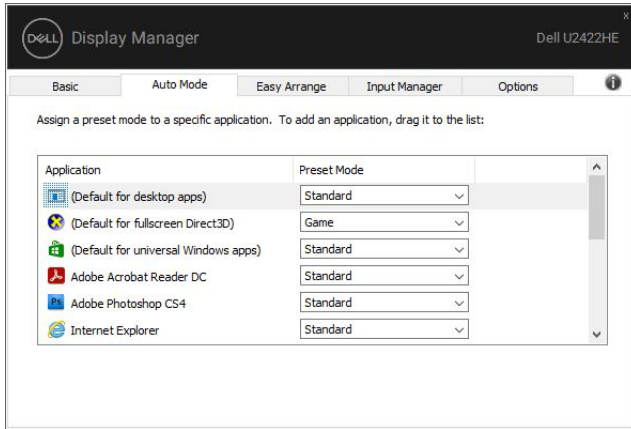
DELL Display Manager

Dell U2422HE

x

Basic | Auto Mode | Easy Arrange | Input Manager | Options

Assign a preset mode to a specific application. To add an application, drag it to the list:

| Application | Preset Mode |
|---|---|
| (Default for desktop apps) | Standard |
| (Default for fullscreen Direct3D) | Game |
| (Default for universal Windows apps) | Standard |
| Adobe Acrobat Reader DC | Standard |
| Ps Adobe Photoshop CS4 | Standard |
| Internet Explorer | Standard |